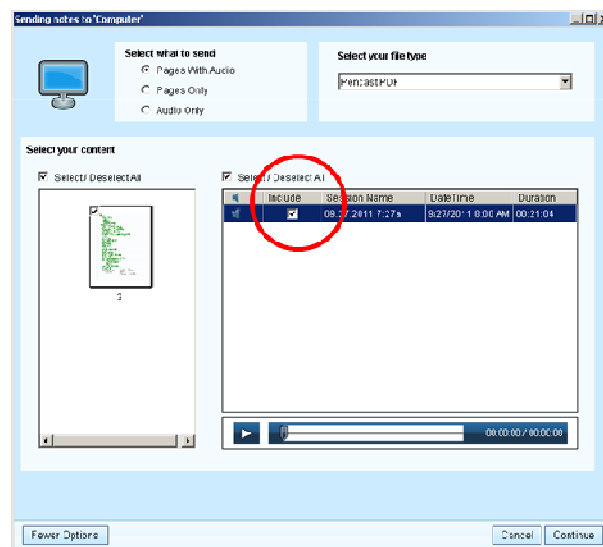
Sending notes to 'Computer'

Select what to send
Pages With Audio
Pages Only
Audio Only

Select your file type
Pencast PDF

Select your content

Select / Deselect All

3

Select / Deselect All

| | Include | Session Name | Date/Time | Duration |
|---|---|---|---|---|
| | ☑ | 09/27/2011 7:27a | 9/27/2011 8:00 AM | 00:21:04 |

00:00:00 / 00:00:00

Fewer Options

Cancel
Continue